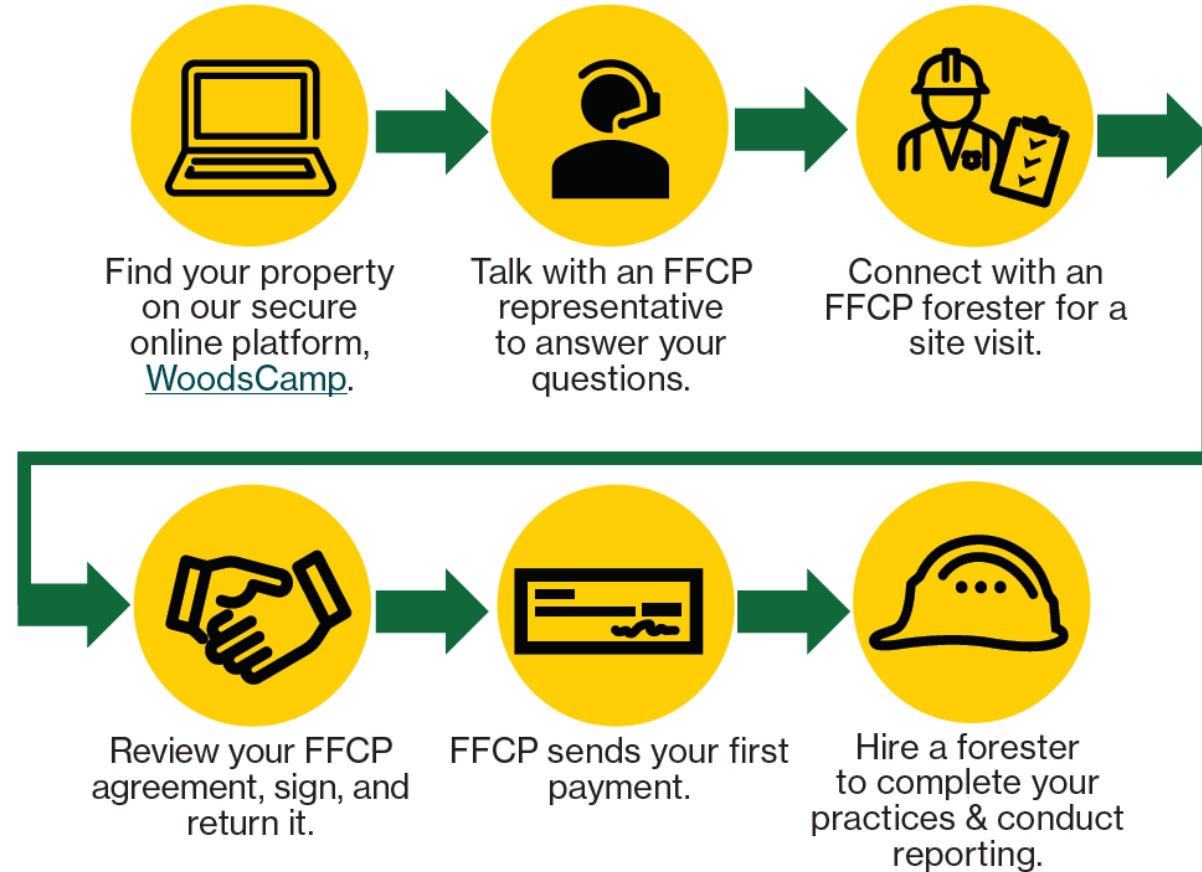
Find your property on our secure online platform, WoodsCamp.

Talk with an FFCP representative to answer your questions.

Connect with an FFCP forester for a site visit.

Review your FFCP agreement, sign, and return it.

FFCP sends your first payment.

Hire a forester to complete your practices & conduct reporting.